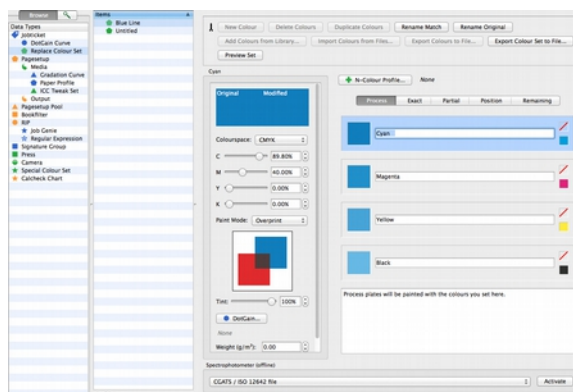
Browse

Data Types
Jobticket
DotGain Curve
Replace Colour Set
Pagesetup
Media
Gradation Curve
Paper Profile
ICC Tweak Set
Output
Pagesetup Pool
Bookfilter
RIP
Job Genie
Regular Expression
Signature Group
Press
Camera
Special Colour Set
Calcheck Chart

Items
Blue Line
Untitled

New Colour | Delete Colours | Duplicate Colours | Rename Match | Rename Original
Add Colours from Library... | Import Colours from Files... | Export Colours to File... | Export Colour Set to File...
Preview Set

Cyan

Original | Modified

Colourspace: CMYK
C 89.80%
M 40.00%
Y 0.00%
K 0.00%
Paint Mode: Overprint

Tint: 100%
DotGain...
None
Weight (g/m²): 0.00

N-Colour Profile... None

Process | Exact | Partial | Position | Remaining

Cyan
Magenta
Yellow
Black

Process plates will be painted with the colours you set here.

Spectrophotometer (offline)
CGATS / ISO 12642 file
Activate